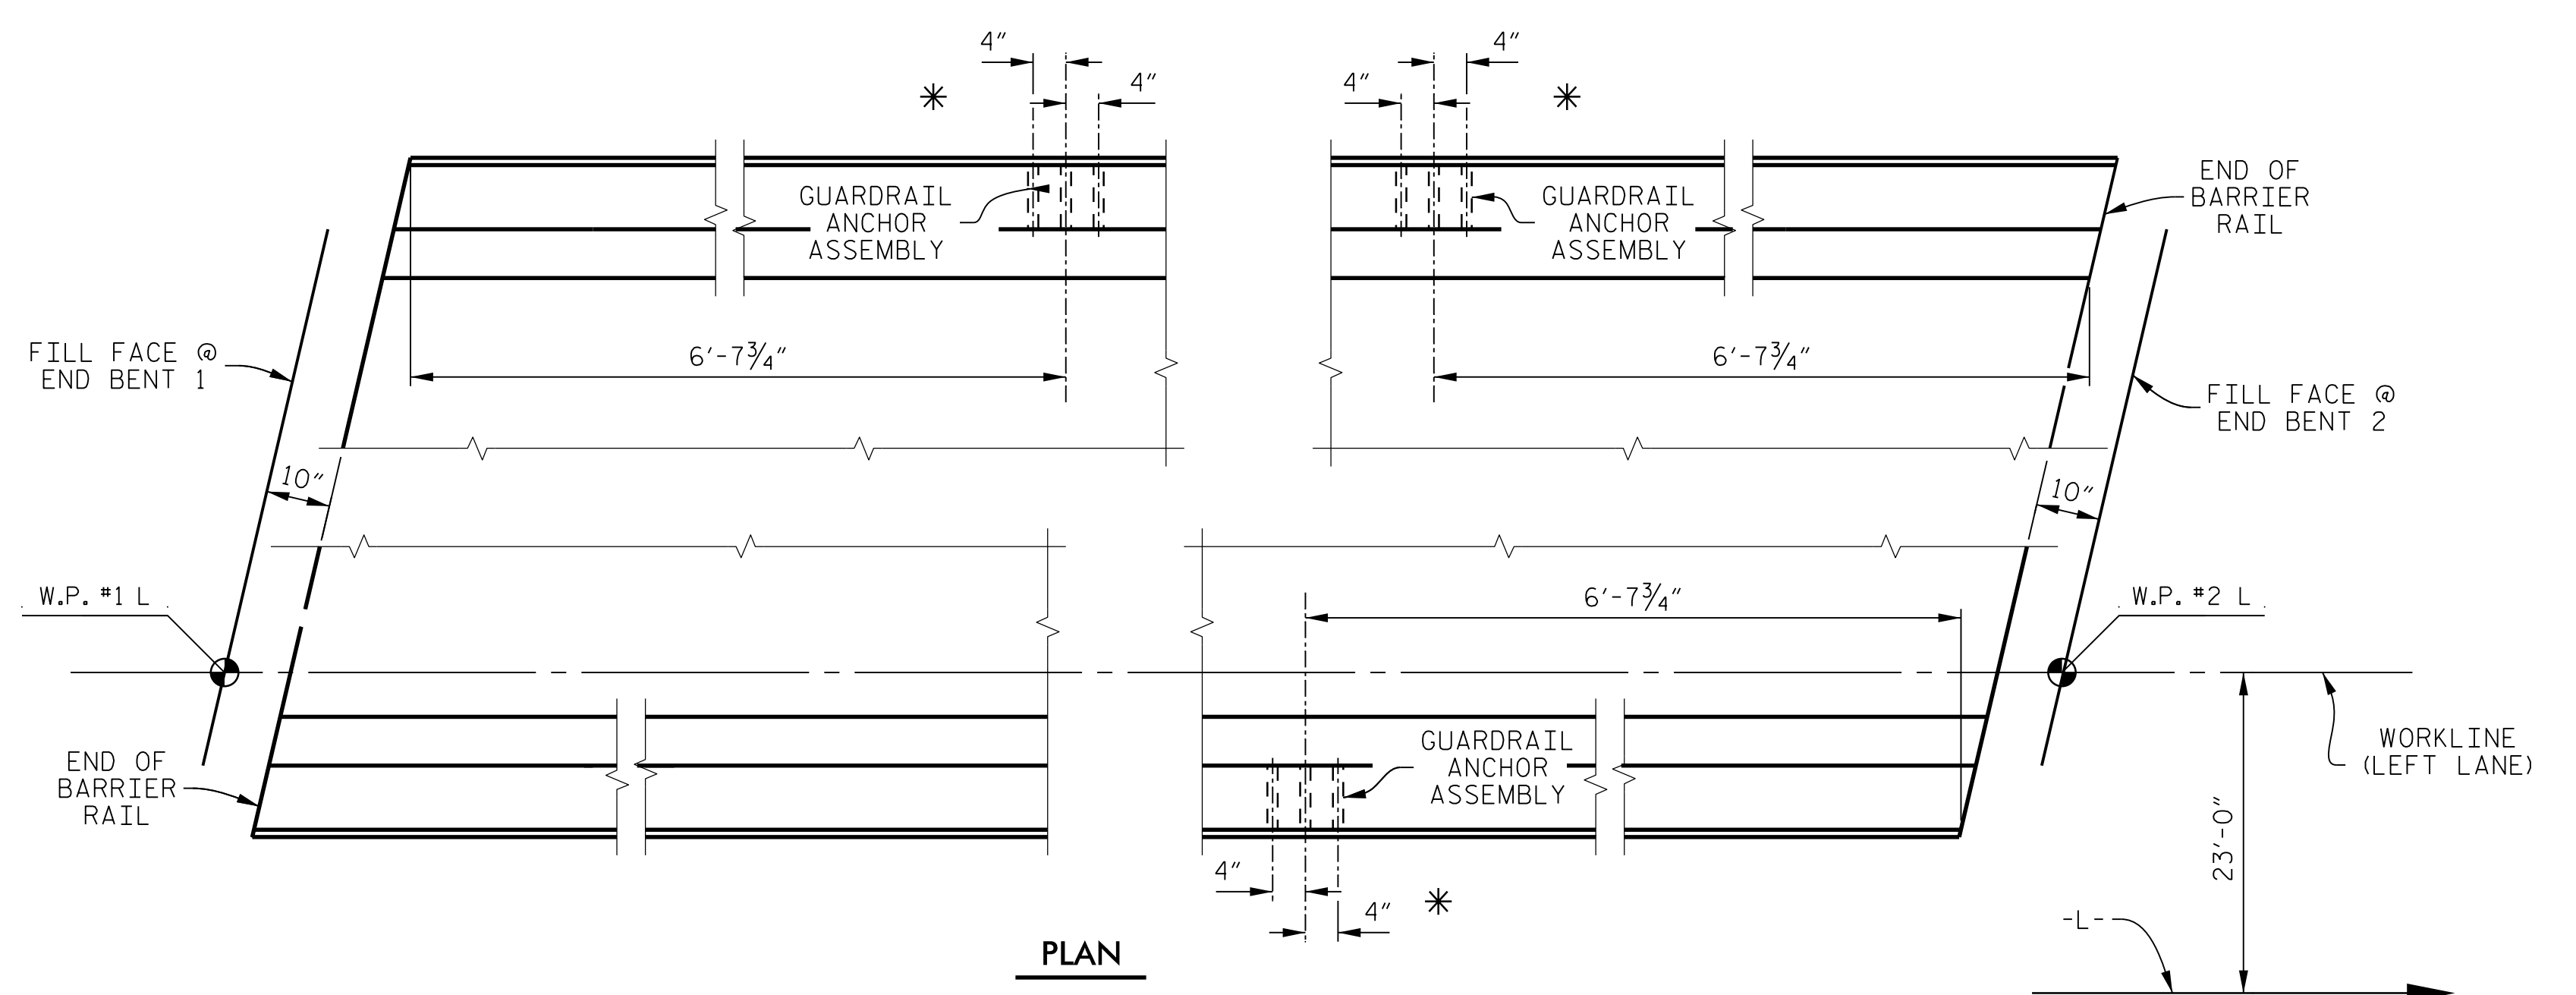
4″
4″
4″
4″
\*
\*
GUARDRAIL ANCHOR ASSEMBLY
GUARDRAIL ANCHOR ASSEMBLY
END OF BARRIER RAIL
FILL FACE @ END BENT 1
$6'-7\frac{3}{4}''$
$6'-7\frac{3}{4}''$
FILL FACE @ END BENT 2
10″
10″
W.P. #1 L
$6'-7\frac{3}{4}''$
W.P. #2 L
END OF BARRIER RAIL
GUARDRAIL ANCHOR ASSEMBLY
WORKLINE (LEFT LANE)
23′-0″
4″
4″
\*
-L-
PLAN